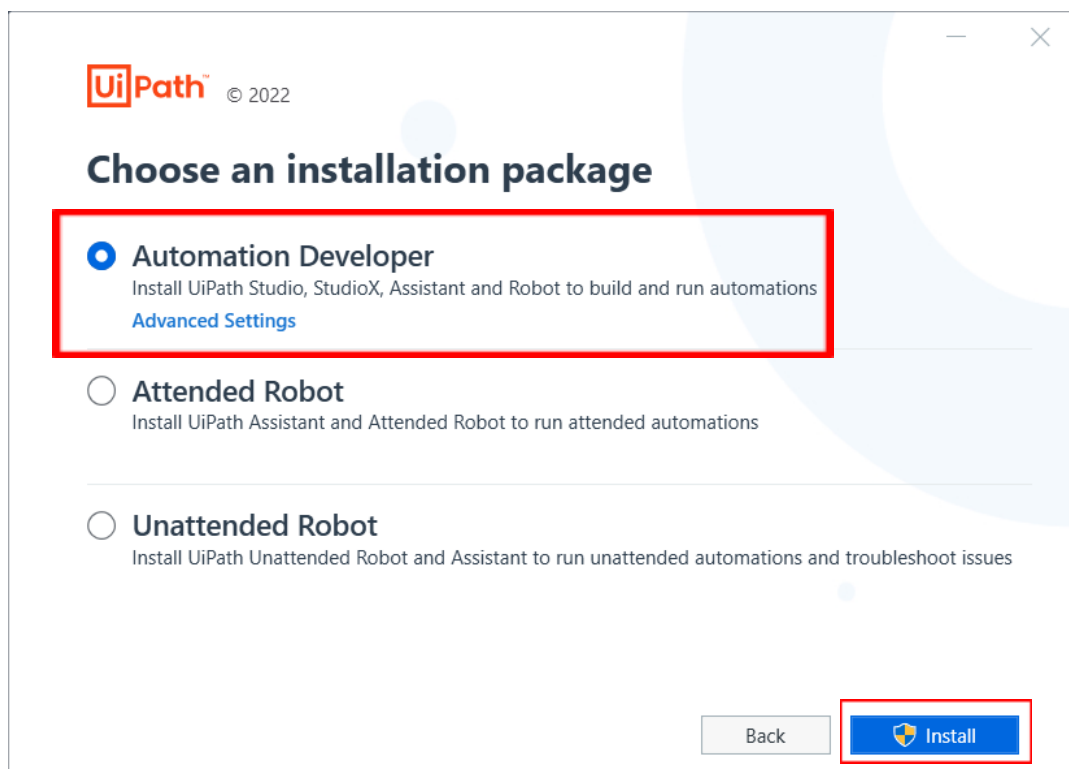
UiPath™ © 2022

Choose an installation package

Automation Developer
Install UiPath Studio, StudioX, Assistant and Robot to build and run automations
Advanced Settings

Attended Robot
Install UiPath Assistant and Attended Robot to run attended automations

Unattended Robot
Install UiPath Unattended Robot and Assistant to run unattended automations and troubleshoot issues

Back
Install